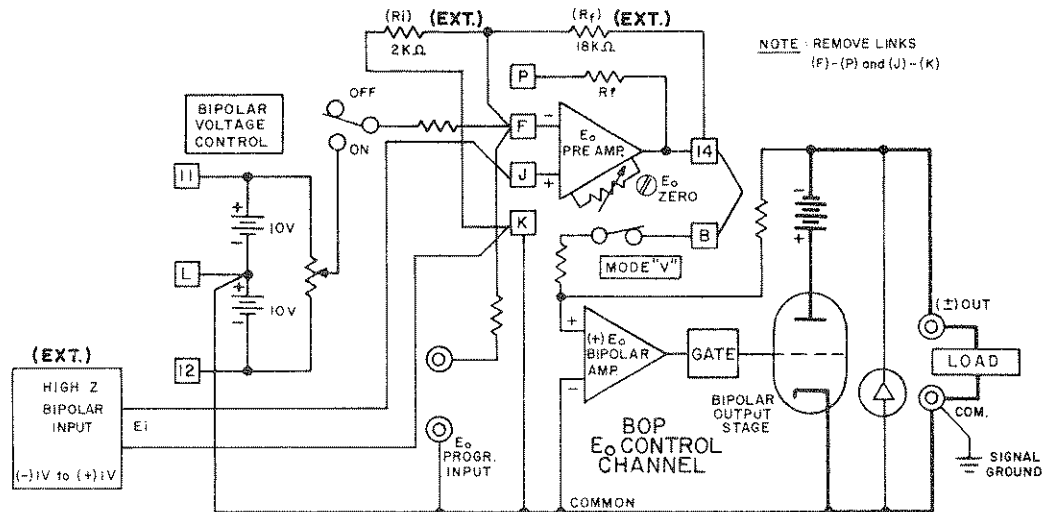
(Ri) (EXT.)
2K Ω

(Rf) (EXT.)
18K Ω

NOTE : REMOVE LINKS
(F) - (P) and (J) - (K)

BIPOLAR
VOLTAGE
CONTROL

OFF
ON

P
Rf
F
J
K
B
14
11
L
12

$E_o$
PRE AMP.

$E_o$
ZERO

+
10V
+
10V

MODE "V"

(EXT.)
HIGH Z
BIPOLAR
INPUT
(-) 1V to (+) 1V

Ei

$E_o$
PROGR.
INPUT

(+) $E_o$
BIPOLAR
AMP.

GATE

BIPOLAR
OUTPUT
STAGE

BOP
$E_o$ CONTROL
CHANNEL

COMMON

(±) OUT
LOAD
COM.
SIGNAL
GROUND